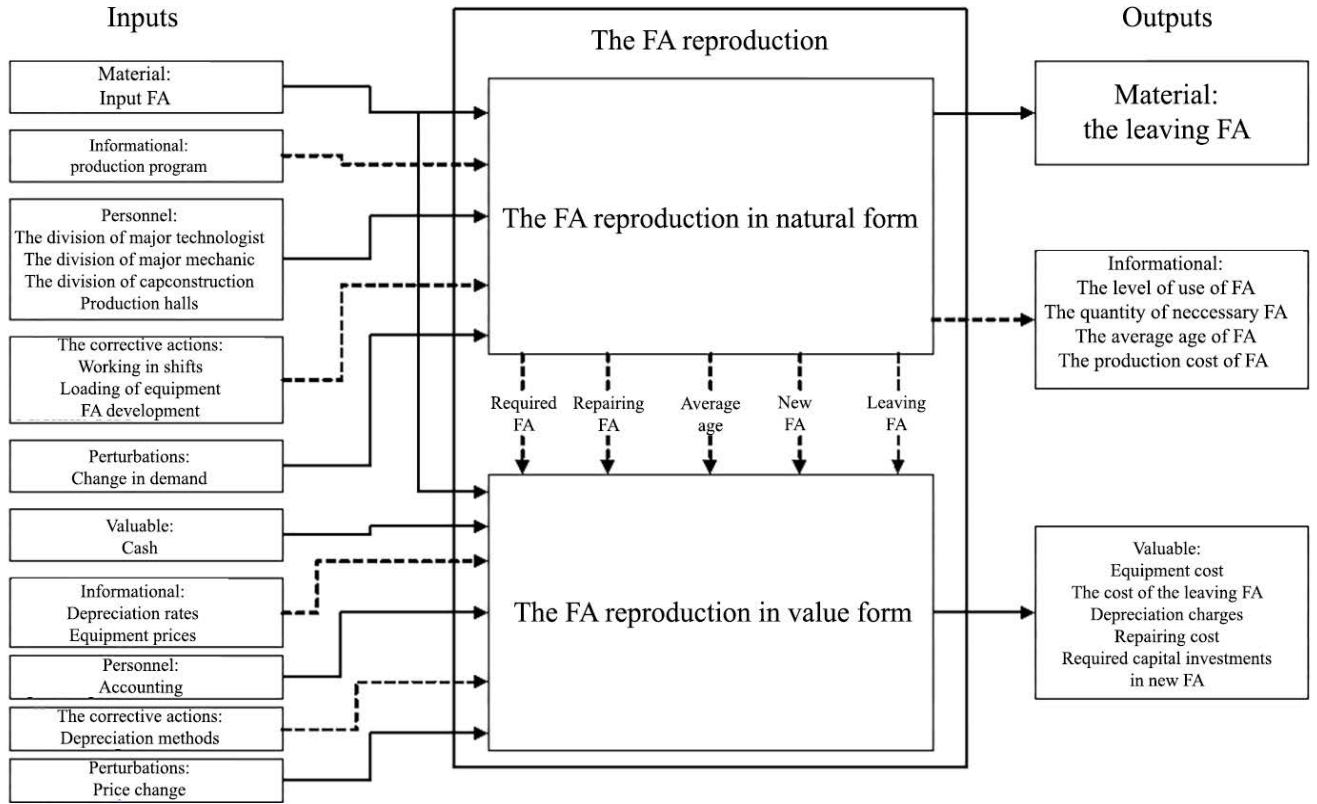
Inputs

Material:
Input FA

Informational:
production program

Personnel:
The division of major technologist
The division of major mechanic
The division of capconstruction
Production halls

The corrective actions:
Working in shifts
Loading of equipment
FA development

Perturbations:
Change in demand

Valuable:
Cash

Informational:
Depreciation rates
Equipment prices

Personnel:
Accounting

The corrective actions:
Depreciation methods

Perturbations:
Price change

The FA reproduction

The FA reproduction in natural form

Required FA

Repairing FA

Average age

New FA

Leaving FA

The FA reproduction in value form

Outputs

Material:
the leaving FA

Informational:
The level of use of FA
The quantity of neccessary FA
The average age of FA
The production cost of FA

Valuable:
Equipment cost
The cost of the leaving FA
Depreciation charges
Repairing cost
Required capital investments in new FA